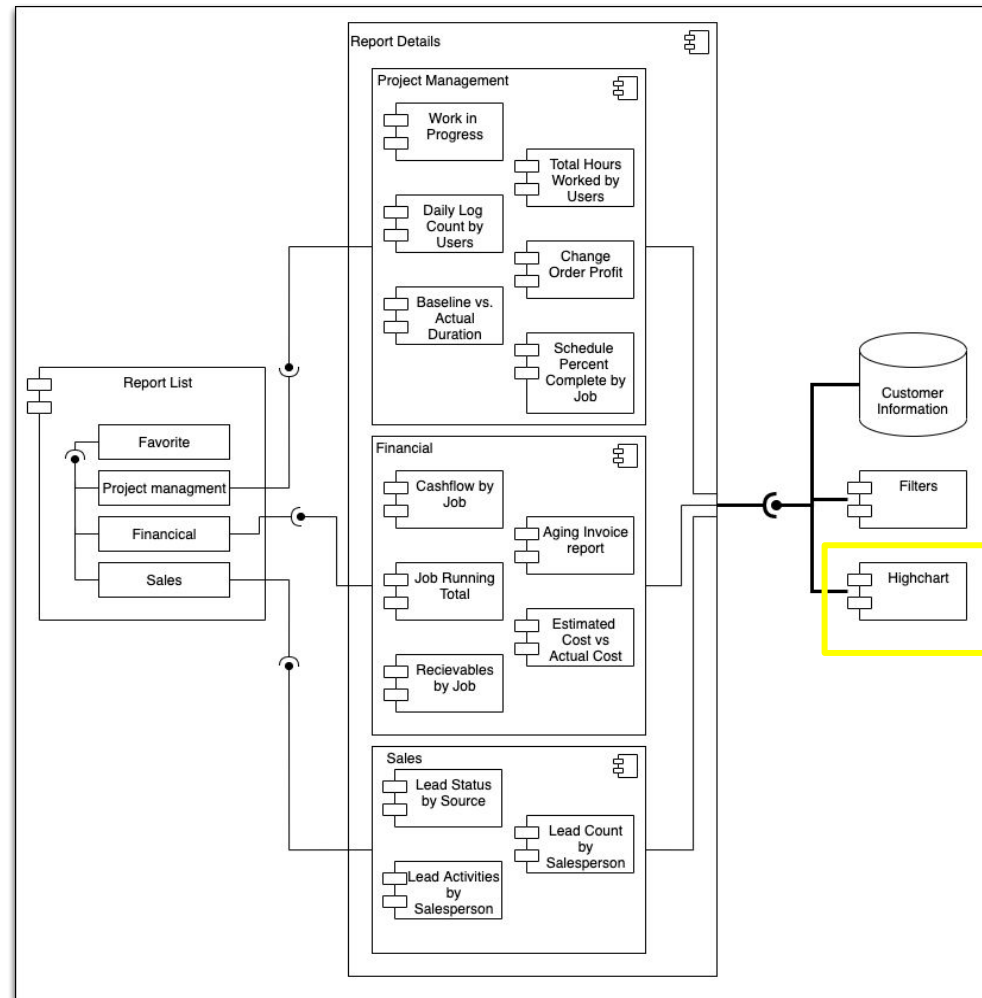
Report Details

Project Management

Work in Progress

Total Hours Worked by Users

Daily Log Count by Users

Change Order Profit

Baseline vs. Actual Duration

Schedule Percent Complete by Job

Report List

Favorite

Project managment

Financical

Sales

Customer Information

Financial

Cashflow by Job

Aging Invoice report

Job Running Total

Estimated Cost vs Actual Cost

Recievables by Job

Filters

Highchart

Sales

Lead Status by Source

Lead Count by Salesperson

Lead Activities by Salesperson